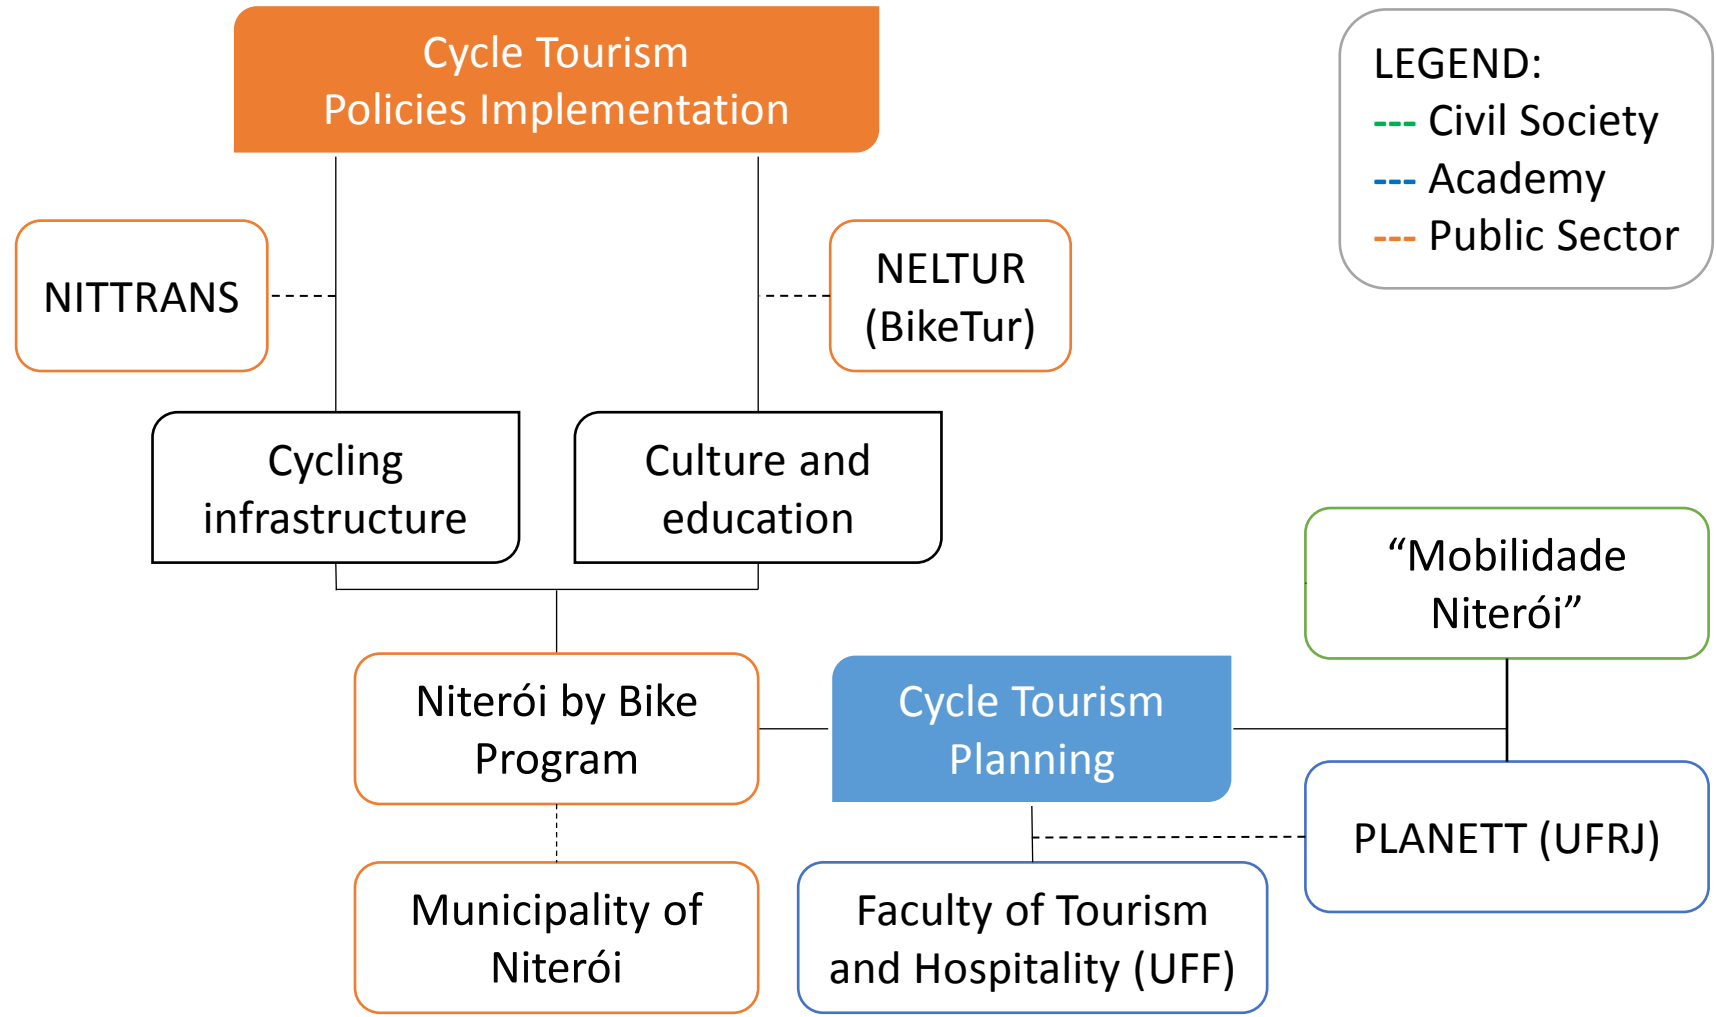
Cycle Tourism
Policies Implementation

LEGEND:
--- Civil Society
--- Academy
--- Public Sector

NITTRANS

NELTUR
(BikeTur)

Cycling
infrastructure

Culture and
education

“Mobilidade
Niterói”

Niterói by Bike
Program

Cycle Tourism
Planning

PLANETT (UFRJ)

Municipality of
Niterói

Faculty of Tourism
and Hospitality (UFF)